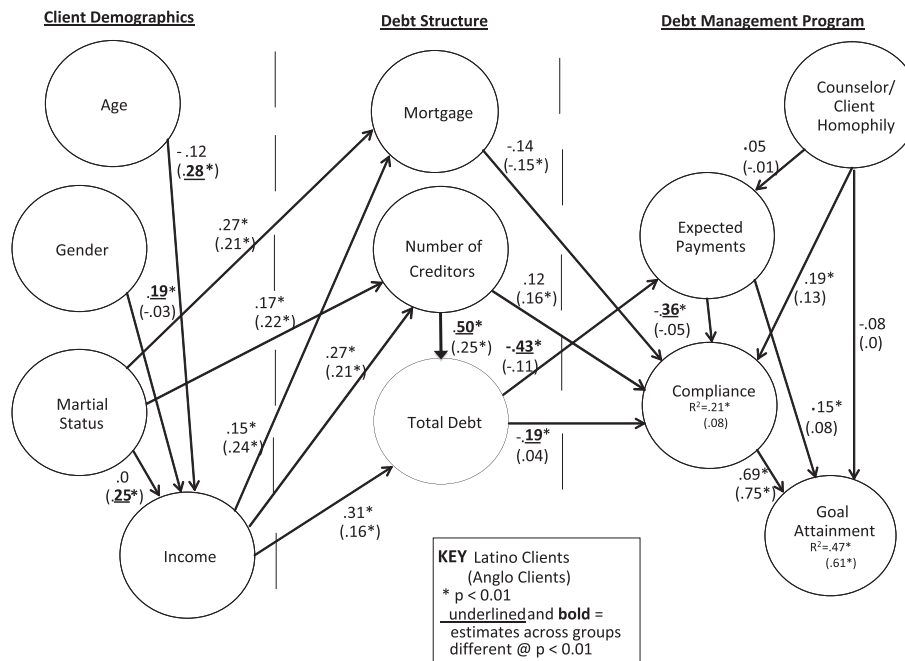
Client Demographics

Debt Structure

Debt Management Program

Age

Gender

Martial Status

Income

Mortgage

Number of Creditors

Total Debt

Counselor/ Client Homophily

Expected Payments

Compliance $R^2$=.21* (.08)

Goal Attainment $R^2$=.47* (.61*)

-.12 (.28*)

.19* (-.03)

.0 (.25*)

.27* (.21*)

.17* (.22*)

.15* (.24*)

.27* (.21*)

.31* (.16*)

-.14 (-.15*)

.12 (.16*)

.50* (.25*)

-.43* (-.11)

-.19* (.04)

.05 (-.01)

-.36* (-.05)

.19* (.13)

-.08 (.0)

.15* (.08)

.69* (.75*)

KEY Latino Clients
(Anglo Clients)
* p < 0.01
underlined and bold = estimates across groups different @ p < 0.01